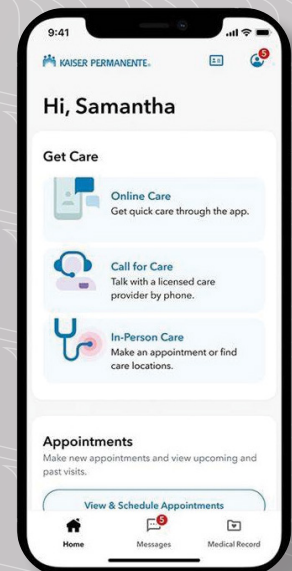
9:41

KAISER PERMANENTE.

5

Hi, Samantha

Get Care

Online Care
Get quick care through the app.

Call for Care
Talk with a licensed care provider by phone.

In-Person Care
Make an appointment or find care locations.

Appointments
Make new appointments and view upcoming and past visits.

View & Schedule Appointments

Home

5
Messages

Medical Record